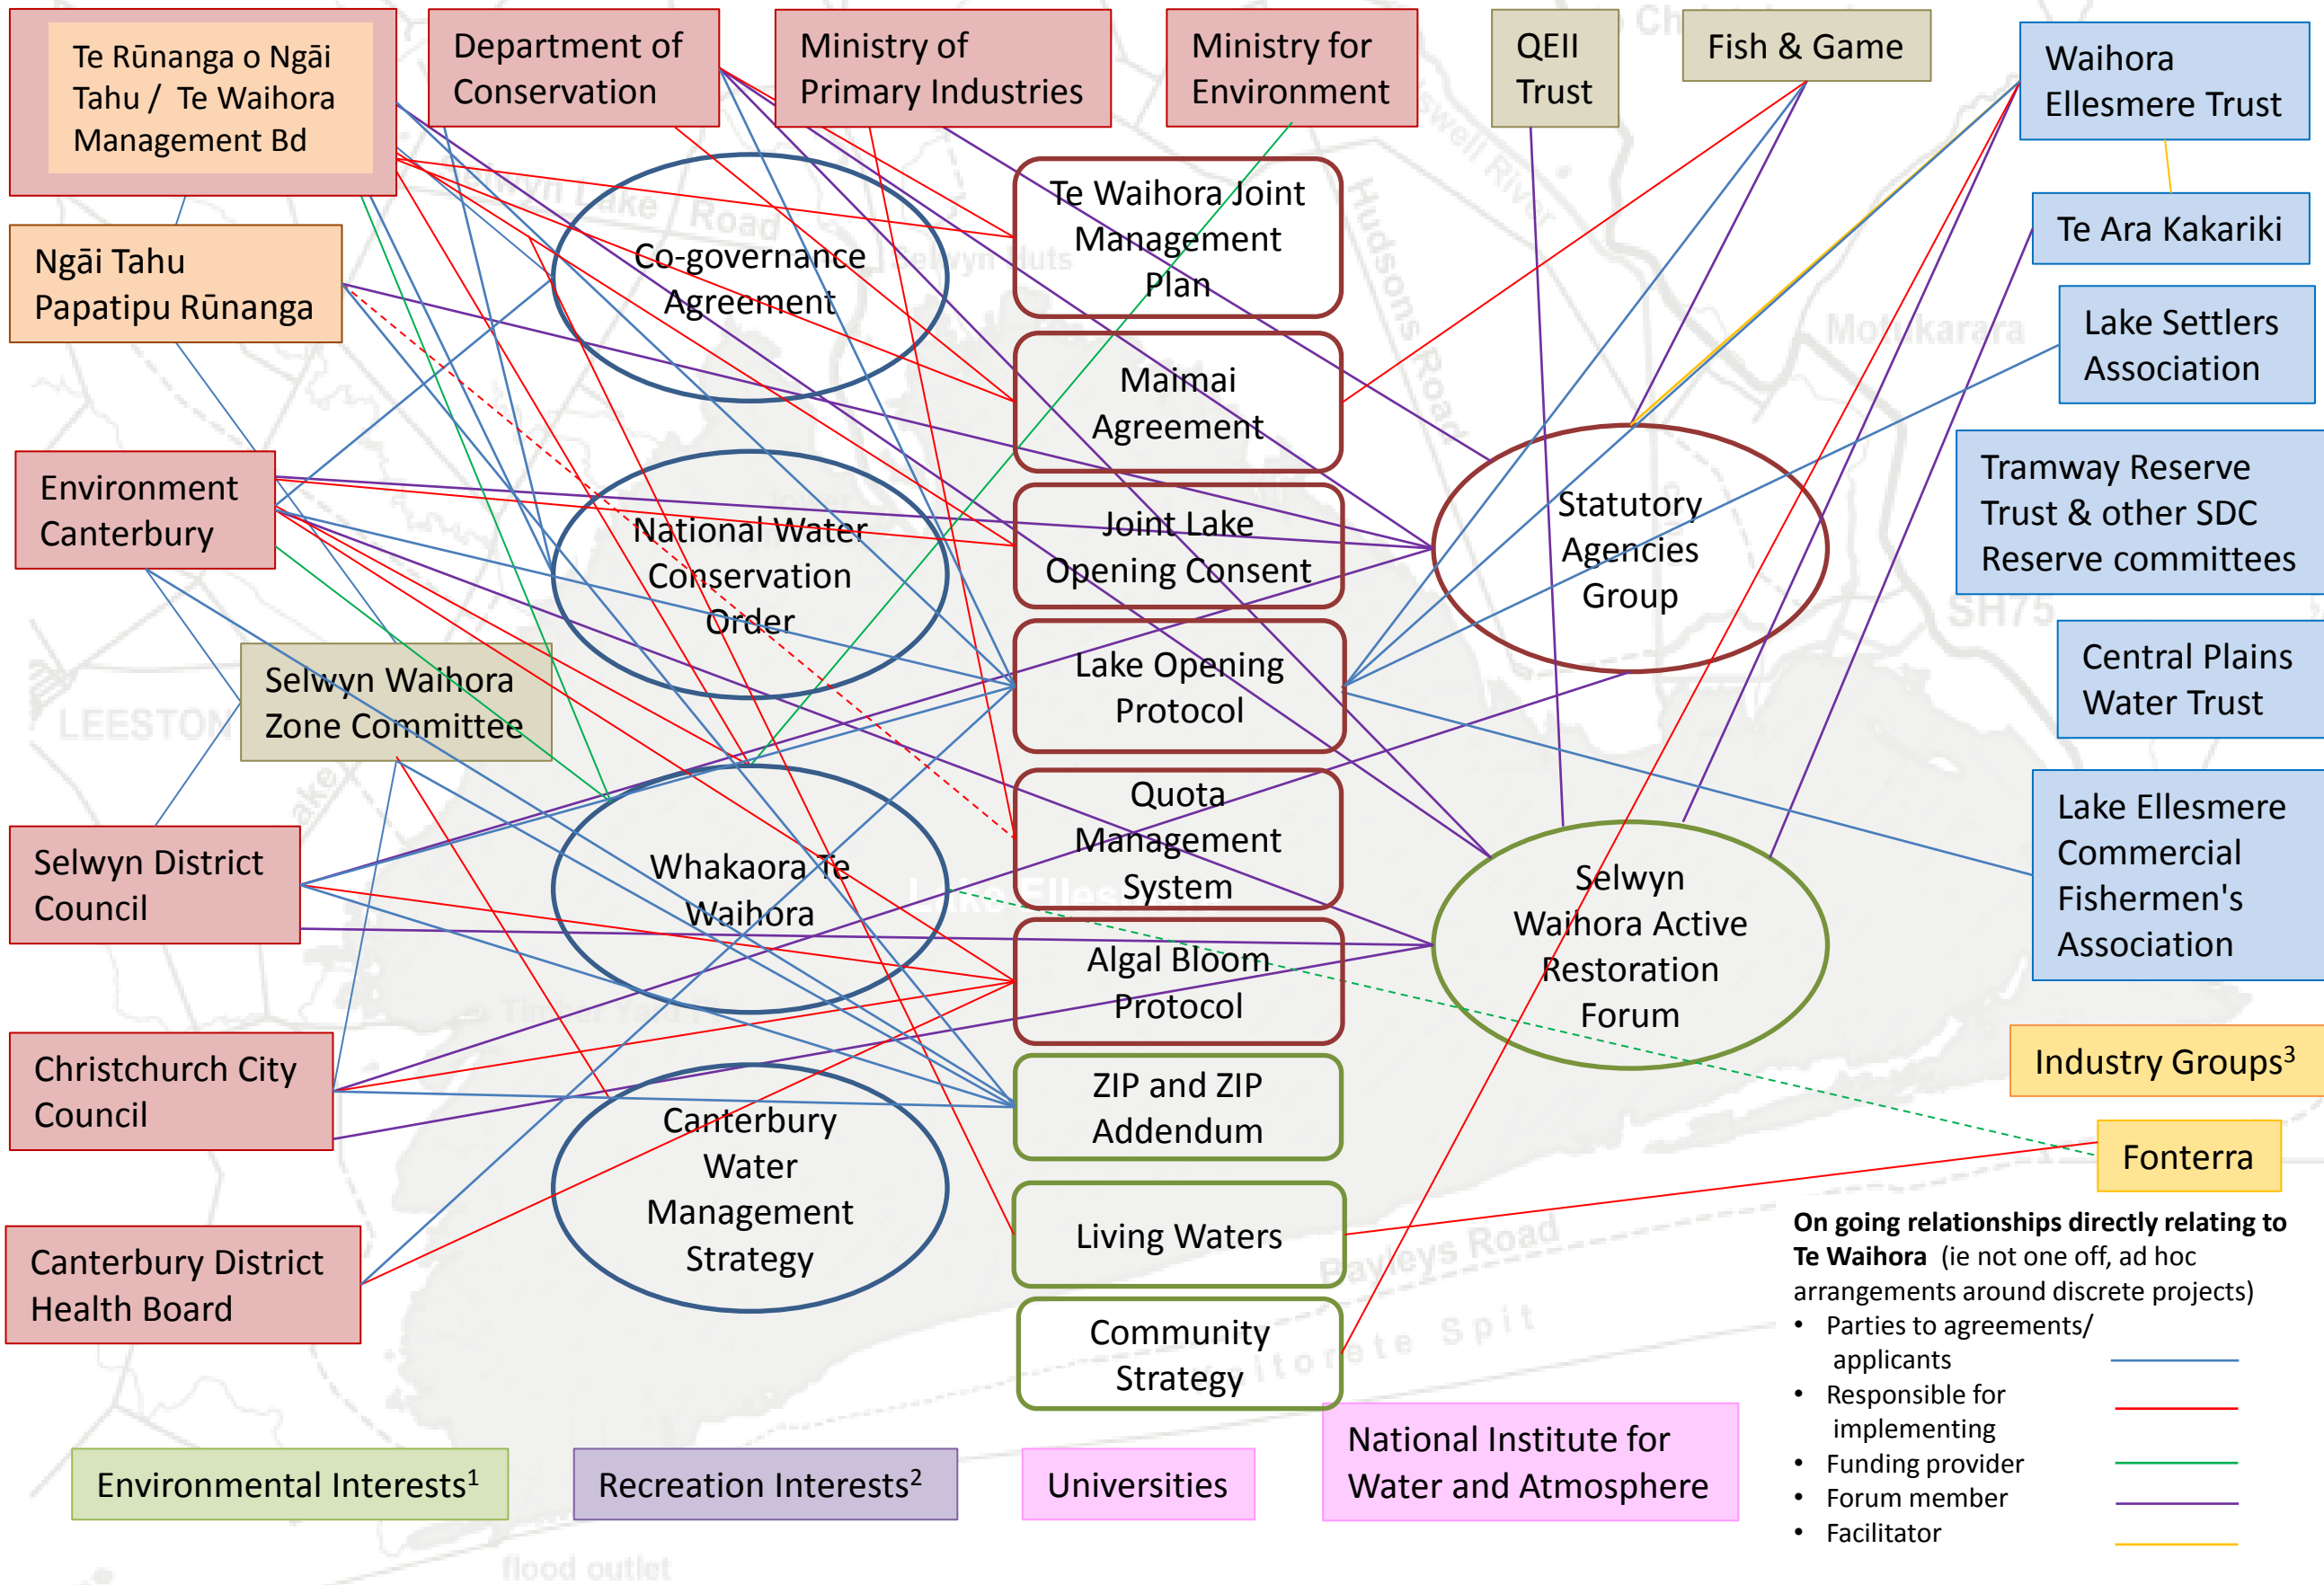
Te Rūnanga o Ngāi Tahu / Te Waihora Management Bd

Department of Conservation

Ministry of Primary Industries

Ministry for Environment

QEII Trust

Fish & Game

Waihora Ellesmere Trust

Te Ara Kakariki

Lake Settlers Association

Tramway Reserve Trust & other SDC Reserve committees

Central Plains Water Trust

Lake Ellesmere Commercial Fishermen's Association

Industry Groups³

Fonterra

Ngāi Tahu Papatipu Rūnanga

Environment Canterbury

Selwyn Waihora Zone Committee

Selwyn District Council

Christchurch City Council

Canterbury District Health Board

Co-governance Agreement

National Water Conservation Order

Whakaora Te Waihora

Canterbury Water Management Strategy

Te Waihora Joint Management Plan

Maimai Agreement

Joint Lake Opening Consent

Lake Opening Protocol

Quota Management System

Algal Bloom Protocol

ZIP and ZIP Addendum

Living Waters

Community Strategy

Statutory Agencies Group

Selwyn Waihora Active Restoration Forum

On going relationships directly relating to Te Waihora (ie not one off, ad hoc arrangements around discrete projects)
• Parties to agreements/ applicants
• Responsible for implementing
• Funding provider
• Forum member
• Facilitator

Environmental Interests¹

Recreation Interests²

Universities

National Institute for Water and Atmosphere